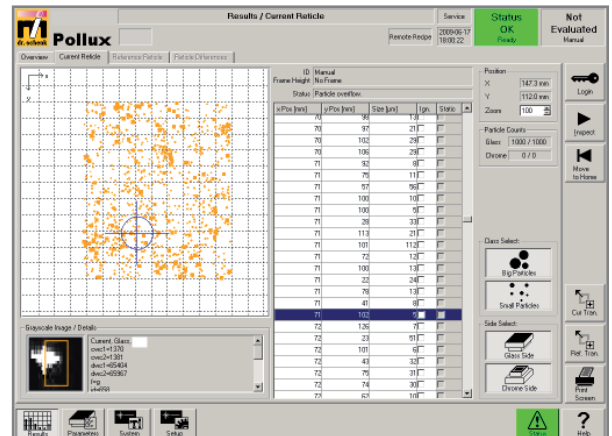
dr. schenk Pollux

Results / Current Particle

Remote Recipe

Service

2009-06-17 18:00:22

Status OK Ready

Not Evaluated Manual

Overview | Current Particle | Reference Particle | Particle Differences

ID Manual
Frame Height No Frame
Status Particle overflow

| x Pos [mm] | y Pos [mm] | Size [um] | Ign. | Static |
|---|---|---|---|---|
| 70 | 98 | 11 | | |
| 70 | 97 | 21 | | |
| 70 | 102 | 29 | | |
| 70 | 106 | 29 | | |
| 71 | 92 | 8 | | |
| 71 | 75 | 11 | | |
| 71 | 57 | 56 | | |
| 71 | 100 | 10 | | |
| 71 | 100 | 5 | | |
| 71 | 28 | 33 | | |
| 71 | 113 | 21 | | |
| 71 | 101 | 112 | | |
| 71 | 72 | 12 | | |
| 71 | 100 | 13 | | |
| 71 | 22 | 24 | | |
| 71 | 76 | 13 | | |
| 71 | 41 | 8 | | |
| 71 | 102 | 5 | | |
| 72 | 126 | 7 | | |
| 72 | 23 | 51 | | |
| 72 | 101 | 6 | | |
| 72 | 43 | 32 | | |
| 72 | 75 | 31 | | |
| 72 | 74 | 30 | | |
| 72 | 62 | 10 | | |

Position
X 147.3 mm
Y 112.0 mm
Zoom 100

Particle Counts
Glass 1000 / 1000
Chrome 0 / 0

Glass Select:
Big Particles
Small Particles

Side Select:
Glass Side
Chrome Side

Login
Inspect
Move to Home
Cur Tran.
Ref. Tran.
Print Screen

Grayscale Image / Details
Current, Glass,
cvec1=1370
cvec2=1381
dvec1=65404
dvec2=65067
f=g
s4=59

Results | Parameters | System | Setup | Status | Help